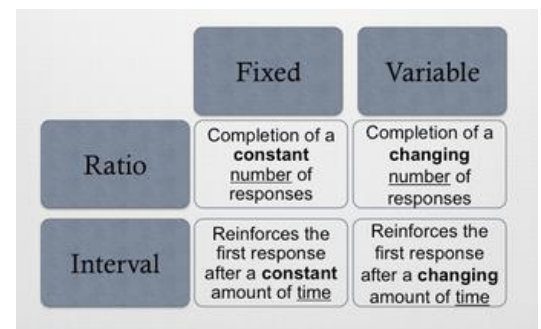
| | Fixed | Variable |
|---|---|---|
| Ratio | Completion of a **constant** number of responses | Completion of a **changing** number of responses |
| Interval | Reinforces the first response after a **constant** amount of time | Reinforces the first response after a **changing** amount of time |